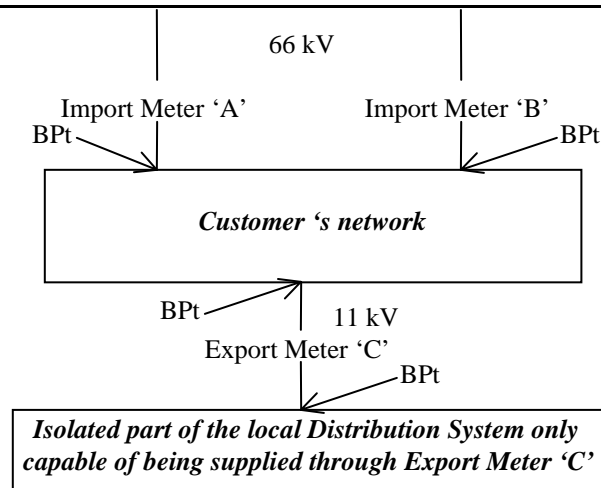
66 kV

Import Meter 'A'

Import Meter 'B'

BPt

BPt

*Customer 's network*

BPt

11 kV

Export Meter 'C'

BPt

*Isolated part of the local Distribution System only capable of being supplied through Export Meter 'C'*